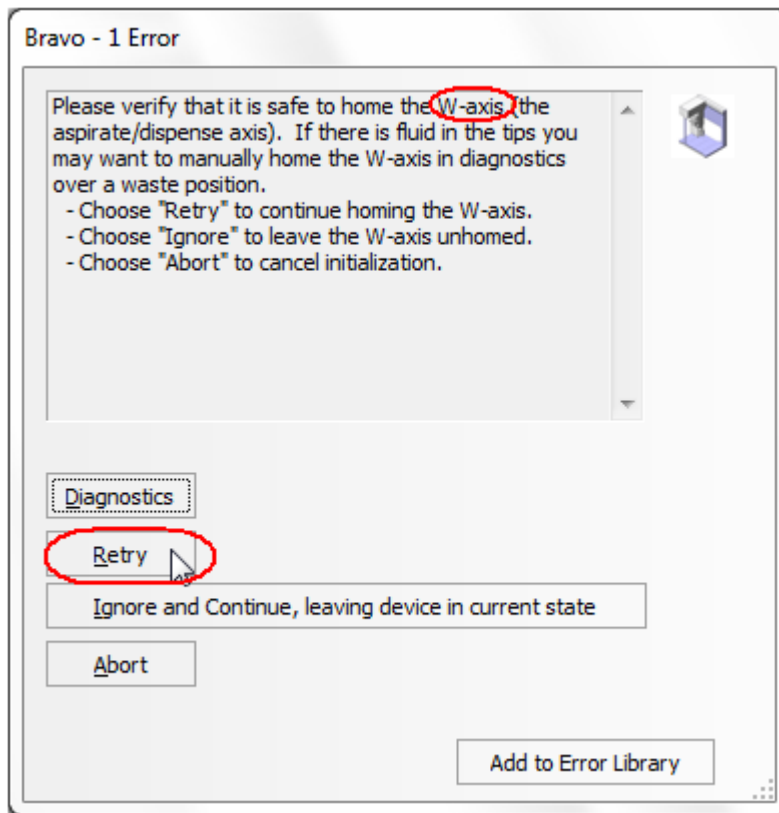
Bravo - 1 Error

Please verify that it is safe to home the W-axis (the aspirate/dispense axis). If there is fluid in the tips you may want to manually home the W-axis in diagnostics over a waste position.
- Choose "Retry" to continue homing the W-axis.
- Choose "Ignore" to leave the W-axis unhomed.
- Choose "Abort" to cancel initialization.

Diagnostics

Retry

Ignore and Continue, leaving device in current state

Abort

Add to Error Library